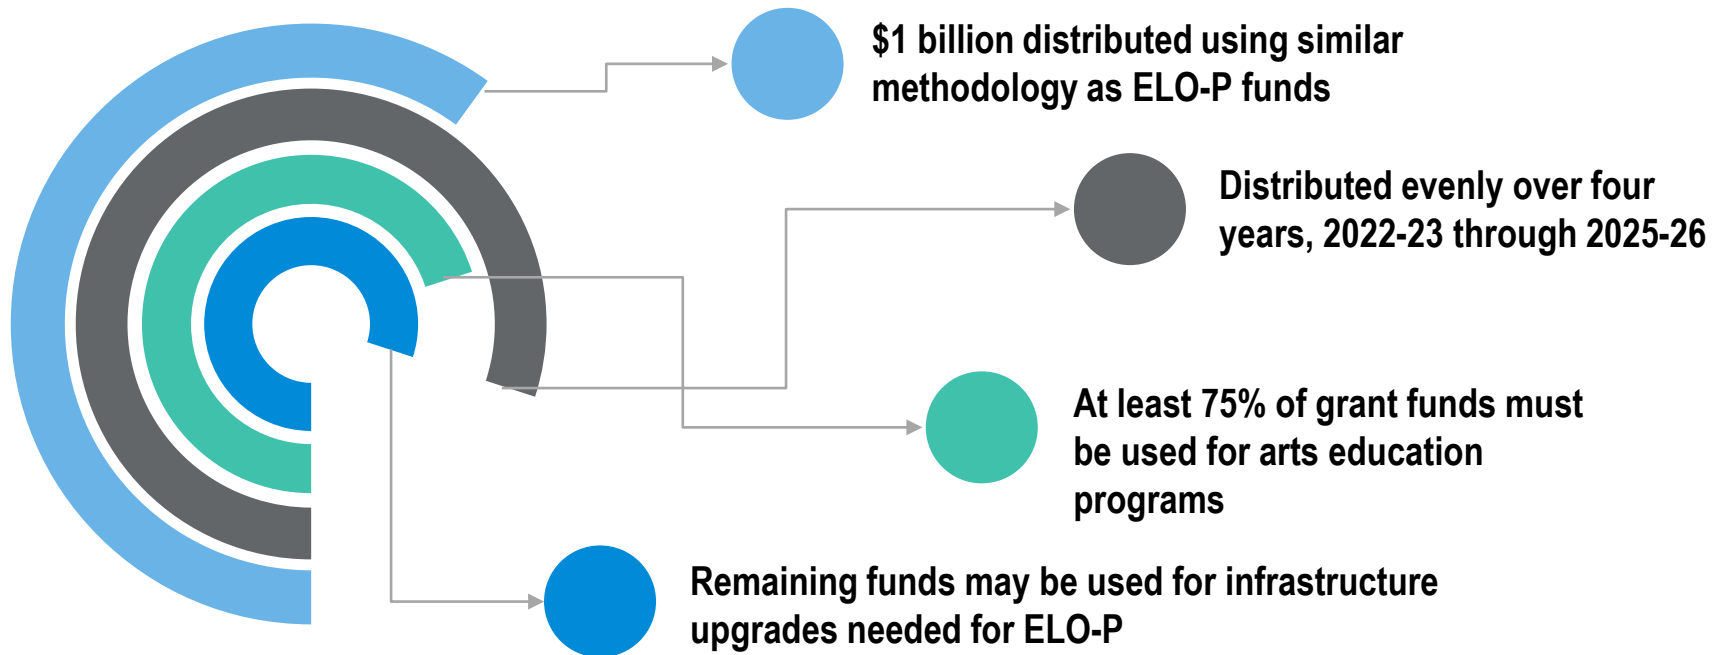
$1 billion distributed using similar methodology as ELO-P funds

Distributed evenly over four years, 2022-23 through 2025-26

At least 75% of grant funds must be used for arts education programs

Remaining funds may be used for infrastructure upgrades needed for ELO-P